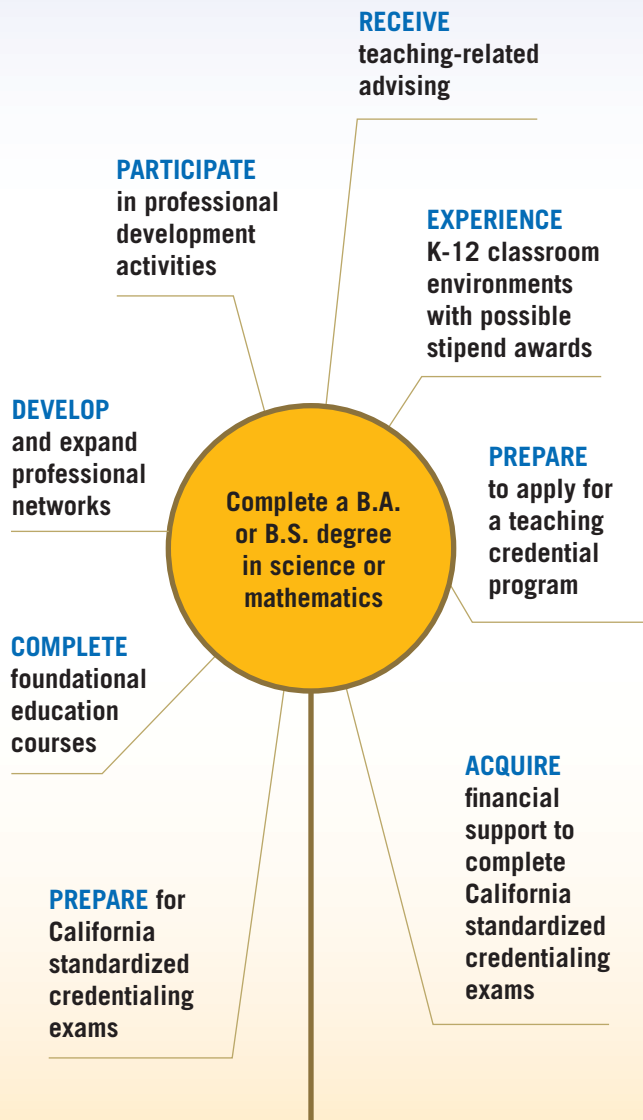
RECEIVE teaching-related advising

PARTICIPATE in professional development activities

EXPERIENCE K-12 classroom environments with possible stipend awards

DEVELOP and expand professional networks

Complete a B.A. or B.S. degree in science or mathematics

PREPARE to apply for a teaching credential program

COMPLETE foundational education courses

ACQUIRE financial support to complete California standardized credentialing exams

PREPARE for California standardized credentialing exams